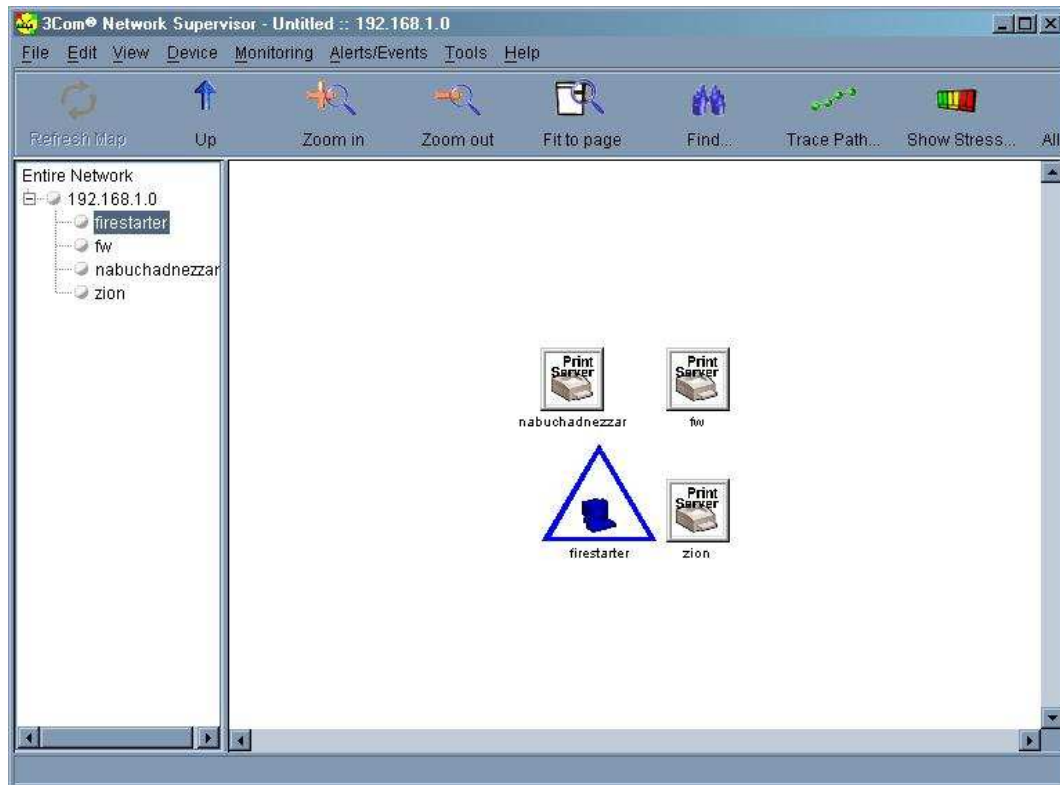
3Com® Network Supervisor - Untitled :: 192.168.1.0

File Edit View Device Monitoring Alerts/Events Tools Help

Refresh Map Up Zoom in Zoom out Fit to page Find... Trace Path... Show Stress... All

Entire Network
192.168.1.0
firestarter
fw
nabuchadnezzar
zion

Print Server
nabuchadnezzar

Print Server
fw

firestarter

Print Server
zion